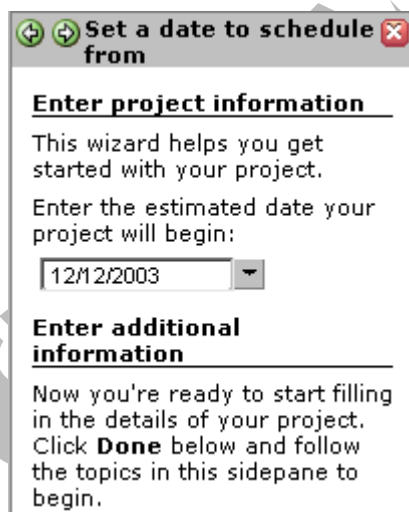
Set a date to schedule from

Enter project information

This wizard helps you get started with your project.

Enter the estimated date your project will begin:

12/12/2003

Enter additional information

Now you're ready to start filling in the details of your project. Click **Done** below and follow the topics in this sidepane to begin.